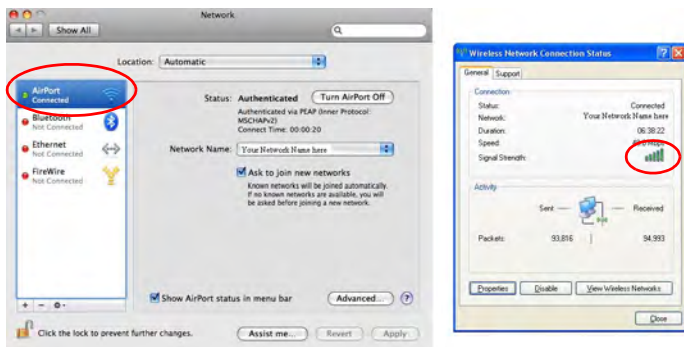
Network

Show All

Location: Automatic

AirPort
Connected

Bluetooth
Not Connected

Ethernet
Not Connected

FireWire
Not Connected

Status: Authenticated

Turn AirPort Off

Authenticated via PEAP (Inner Protocol: MSCHAPv2)
Connect Time: 00:00:20

Network Name: Your Network Name here

Ask to join new networks

Known networks will be joined automatically. If no known networks are available, you will be asked before joining a new network.

Show AirPort status in menu bar

Advanced...

?

Click the lock to prevent further changes.

Assist me...

Revert

Apply

Wireless Network Connection Status

General

Support

Connection

| Status: | Connected |
|---|---|
| Network: | Your Network Name here |
| Duration: | 06:38:22 |
| Speed: | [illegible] |
| Signal Strength: | |

Activity

Sent — — Received

| Packets: | 93,816 | 94,993 |
|---|---|---|

Properties

Disable

View Wireless Networks

Close